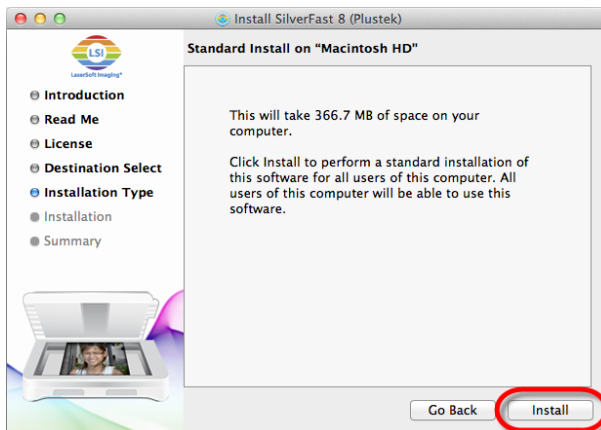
Install SilverFast 8 (Plustek)

LSI
LaserSoft Imaging

Introduction
Read Me
License
Destination Select
Installation Type
Installation
Summary

Standard Install on "Macintosh HD"

This will take 366.7 MB of space on your computer.

Click Install to perform a standard installation of this software for all users of this computer. All users of this computer will be able to use this software.

Go Back
Install